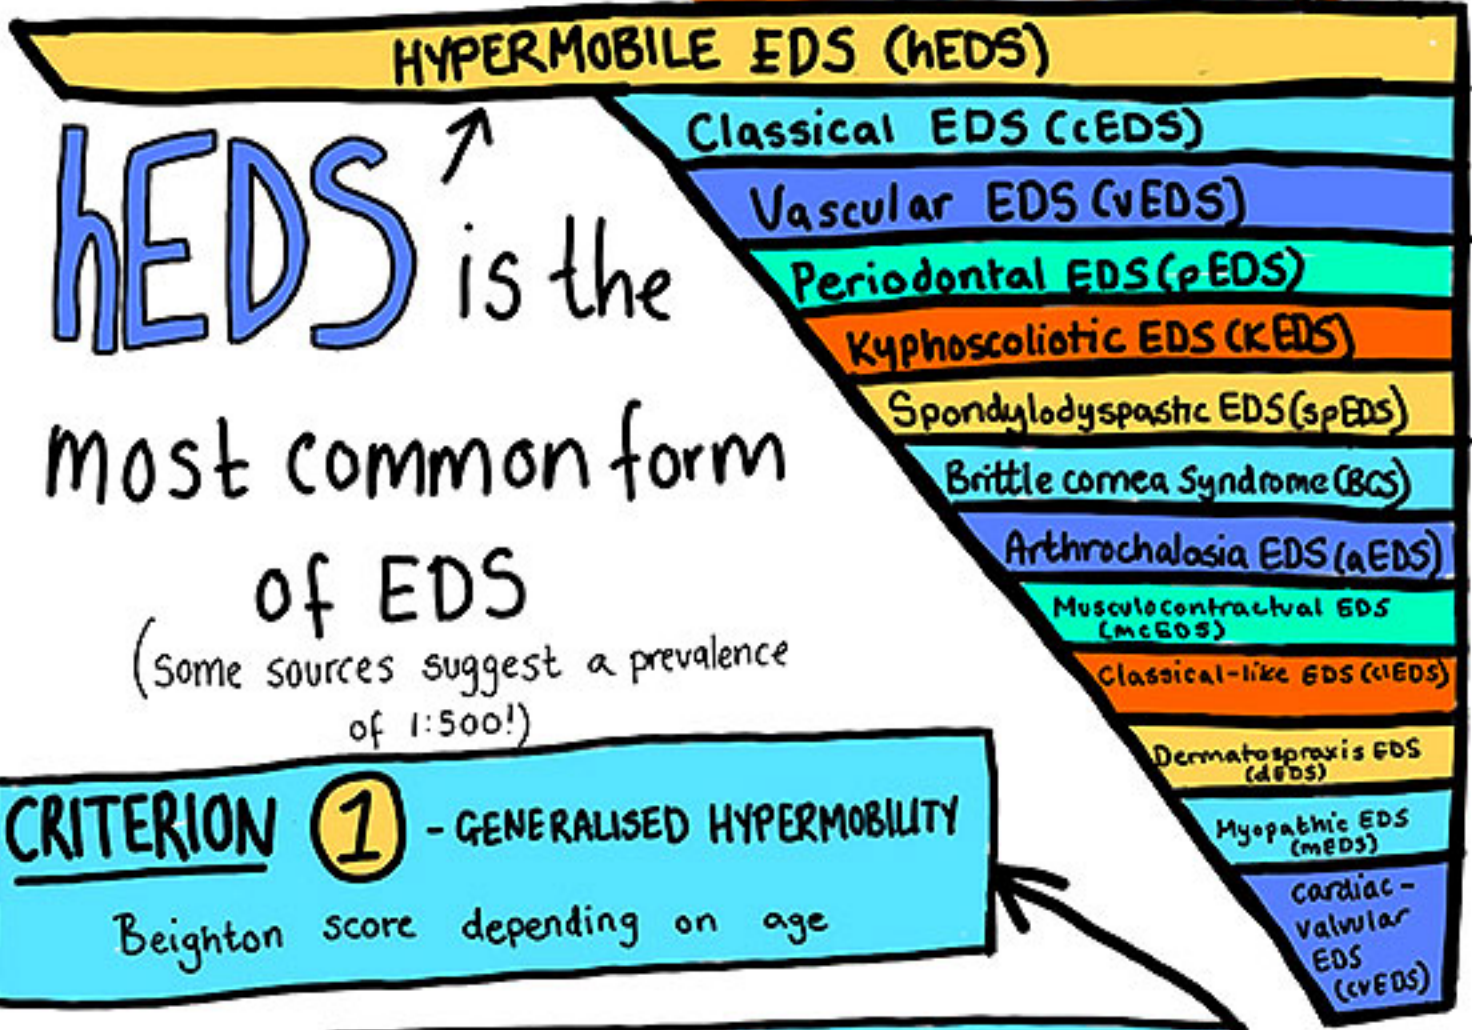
HYPERMOBILE EDS (hEDS)

Classical EDS (cEDS)

Vascular EDS (vEDS)

Periodontal EDS (pEDS)

Kyphoscoliotic EDS (kEDS)

Spondylodysplastic EDS (spEDS)

Brittle cornea Syndrome (BCS)

Arthrochalasia EDS (aEDS)

Musculocontractual EDS (mcEDS)

Classical-like EDS (clEDS)

Dermatosparaxis EDS (dEDS)

Myopathic EDS (mEDS)

cardiac-valvular EDS (cvEDS)

hEDS is the most common form of EDS (some sources suggest a prevalence of 1:500!)

CRITERION 1 - GENERALISED HYPERMOBILITY

Beighton score depending on age